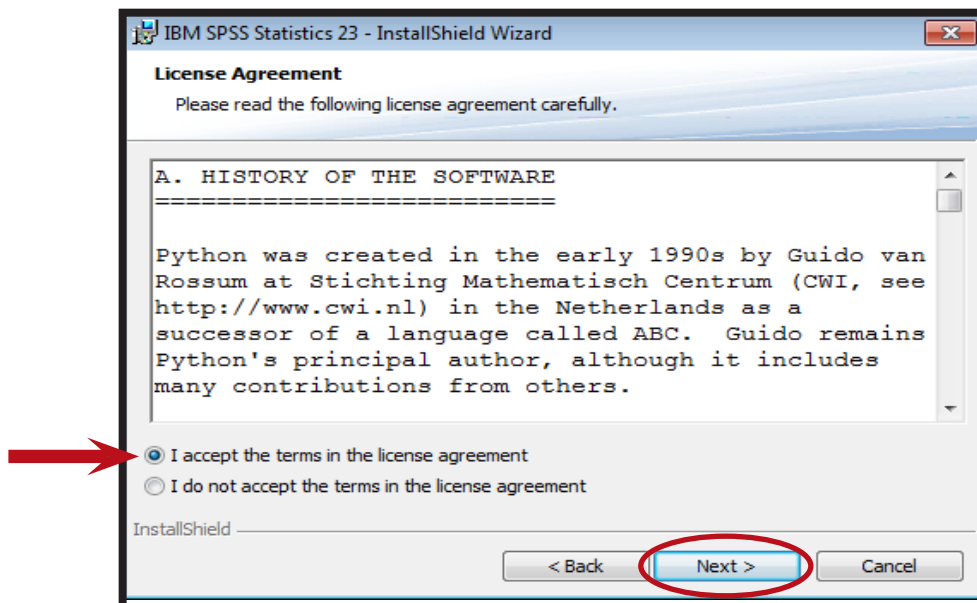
IBM SPSS Statistics 23 - InstallShield Wizard

License Agreement

Please read the following license agreement carefully.

A. HISTORY OF THE SOFTWARE
==========================

Python was created in the early 1990s by Guido van Rossum at Stichting Mathematisch Centrum (CWI, see http://www.cwi.nl) in the Netherlands as a successor of a language called ABC. Guido remains Python's principal author, although it includes many contributions from others.

I accept the terms in the license agreement

I do not accept the terms in the license agreement

InstallShield

< Back

Next >

Cancel